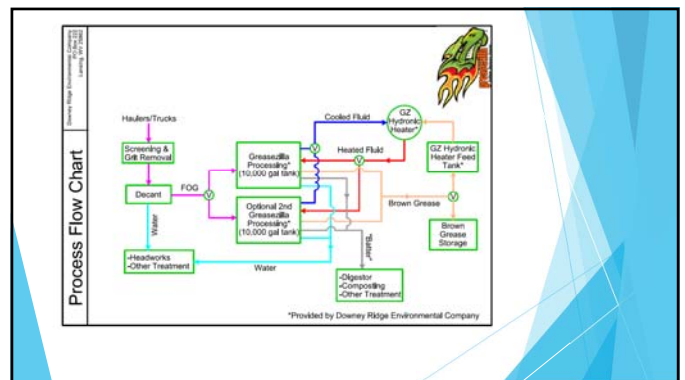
Process Flow Chart

Downey Ridge Environmental Company
PO Box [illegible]
Lansing, WV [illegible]

Haulers/Trucks

Screening & Grit Removal

Decant

FOG

Water

-Headworks
-Other Treatment

Water

Greasezilla Processing* (10,000 gal tank)

Optional 2nd Greasezilla Processing* (10,000 gal tank)

Cooled Fluid

Heated Fluid

GZ Hydronic Heater*

GZ Hydronic Heater Feed Tank*

Brown Grease

Brown Grease Storage

"Bottle"

-Digestor
-Composting
-Other Treatment

*Provided by Downey Ridge Environmental Company